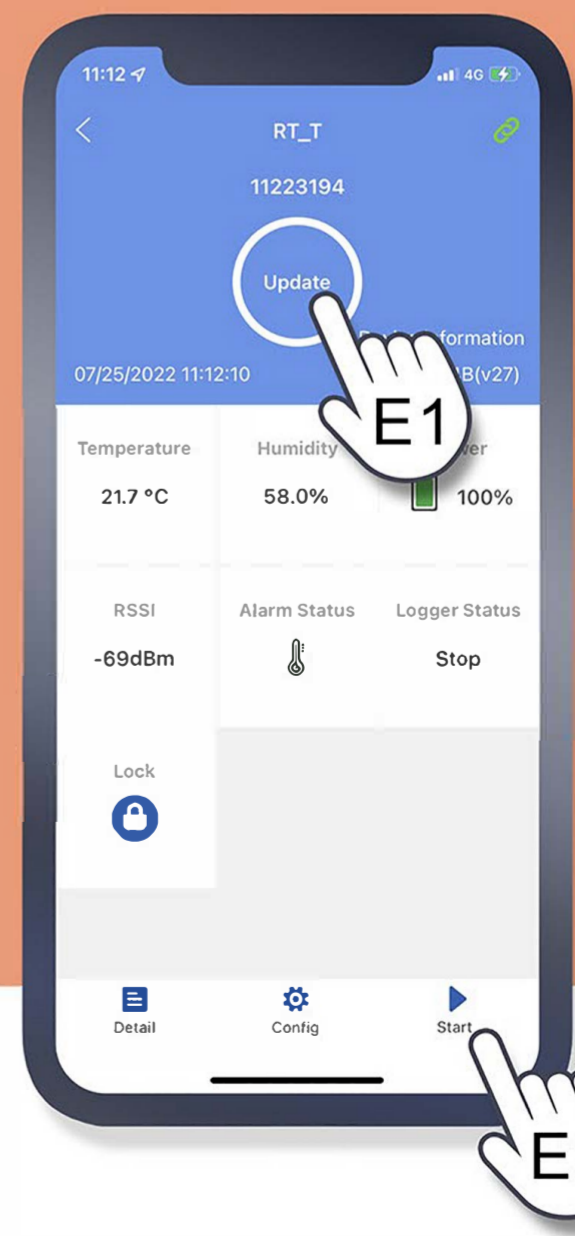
11:12

4G

RT_T

11223194

Update

D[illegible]formation

07/25/2022 11:12:10

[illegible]B(v27)

E1

Temperature
21.7 °C

Humidity
58.0%

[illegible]wer
100%

RSSI
-69dBm

Alarm Status

Logger Status
Stop

Lock

Detail

Config

Start

E